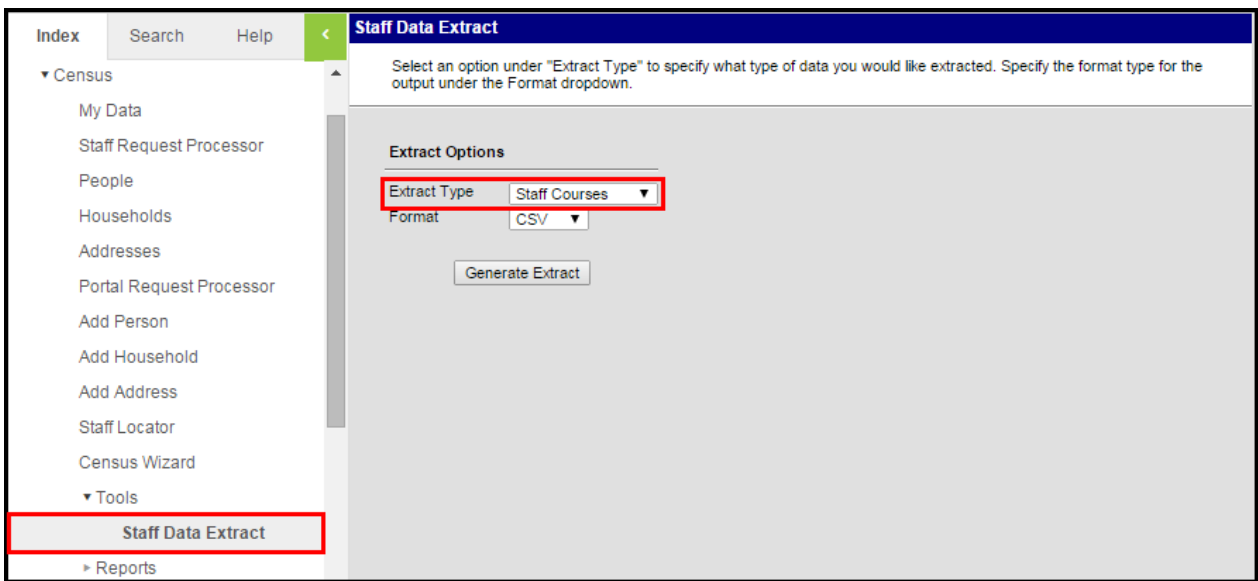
Index Search Help

▾ Census

My Data

Staff Request Processor

People

Households

Addresses

Portal Request Processor

Add Person

Add Household

Add Address

Staff Locator

Census Wizard

▾ Tools

Staff Data Extract

▸ Reports

Staff Data Extract

Select an option under "Extract Type" to specify what type of data you would like extracted. Specify the format type for the output under the Format dropdown.

Extract Options

Extract Type Staff Courses

Format CSV

Generate Extract